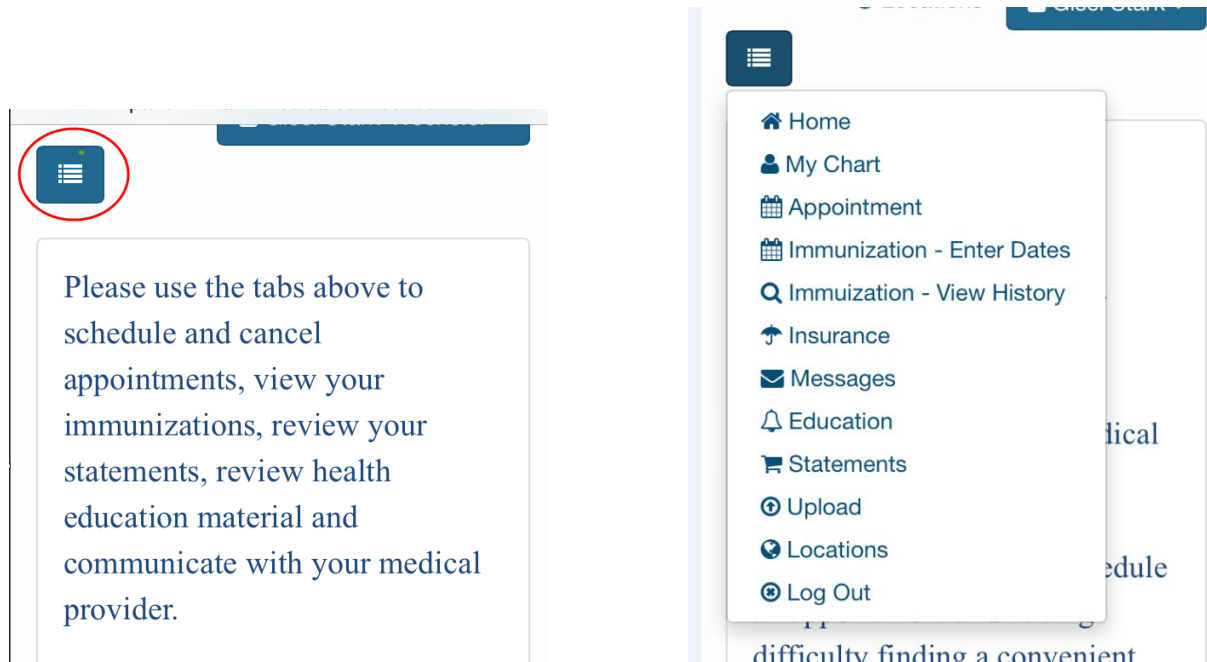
Please use the tabs above to schedule and cancel appointments, view your immunizations, review your statements, review health education material and communicate with your medical provider.

Home
My Chart
Appointment
Immunization - Enter Dates
Immuization - View History
Insurance
Messages
Education
Statements
Upload
Locations
Log Out

dical

edule

difficulty finding a convenient